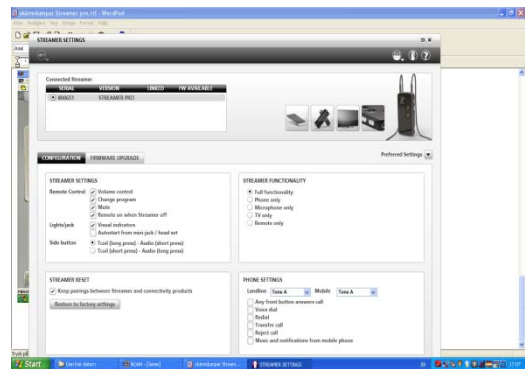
oklandsatsen Streamer pro.rtf - WordPad

STREAMER SETTINGS

Connected Streamer

| SERIAL | VERSION | LINKED | FW AVAILABLE |
|---|---|---|---|
| 806651 | STREAMER PRO | | |

CONFIGURATION | FIRMWARE UPGRADE

Preferred Settings

STREAMER SETTINGS

Remote Control
Volume control
Change program
Mute
Remote on when Streamer off

Lights/jack
Visual indication
Autostart from mini jack / head set

Side button
Tcoil (long press) - Audio (short press)
Tcoil (short press) - Audio (long press)

STREAMER FUNCTIONALITY

Full functionality
Phone only
Microphone only
TV only
Remote only

STREAMER RESET

Keep pairings between Streamer and connectivity products

Restore to factory settings

PHONE SETTINGS

Landline: Tone A
Mobile: Tone A

Any front button answers call
Voice dial
Redial
Transfer call
Reject call
Music and notifications from mobile phone

Start
Dervie datan
NOAH - [Sesie]
oklandsatsen Stream...
STREAMER SETTINGS